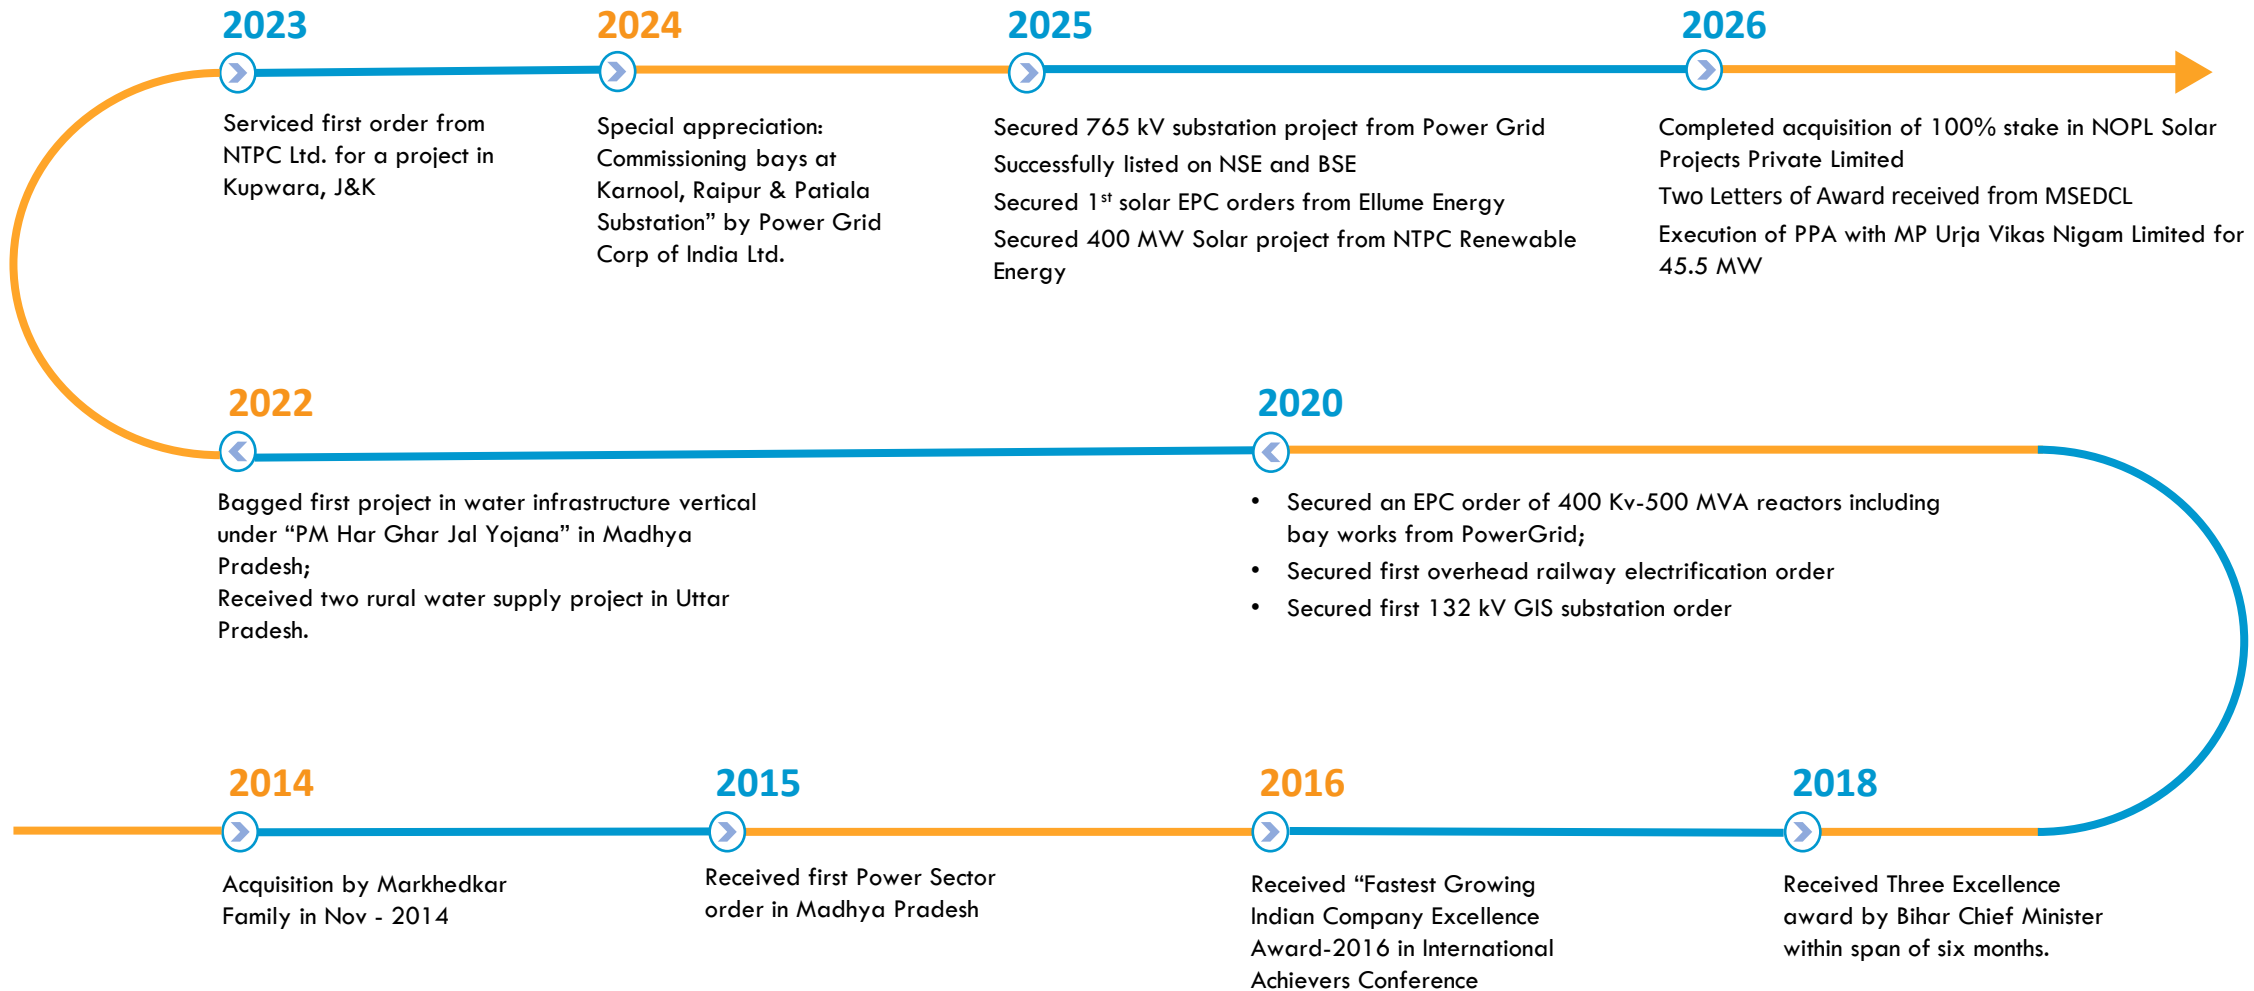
2023

Serviced first order from NTPC Ltd. for a project in Kupwara, J&K

2024

Special appreciation: Commissioning bays at Karnool, Raipur & Patiala Substation" by Power Grid Corp of India Ltd.

2025

Secured 765 kV substation project from Power Grid

Successfully listed on NSE and BSE

Secured 1$^{st}$ solar EPC orders from Ellume Energy

Secured 400 MW Solar project from NTPC Renewable Energy

2026

Completed acquisition of 100% stake in NOPL Solar Projects Private Limited

Two Letters of Award received from MSEDCL

Execution of PPA with MP Urja Vikas Nigam Limited for 45.5 MW

2022

Bagged first project in water infrastructure vertical under "PM Har Ghar Jal Yojana" in Madhya Pradesh;
Received two rural water supply project in Uttar Pradesh.

2020

- Secured an EPC order of 400 Kv-500 MVA reactors including bay works from PowerGrid;
- Secured first overhead railway electrification order
- Secured first 132 kV GIS substation order

2014

Acquisition by Markhedkar Family in Nov - 2014

2015

Received first Power Sector order in Madhya Pradesh

2016

Received "Fastest Growing Indian Company Excellence Award-2016 in International Achievers Conference

2018

Received Three Excellence award by Bihar Chief Minister within span of six months.